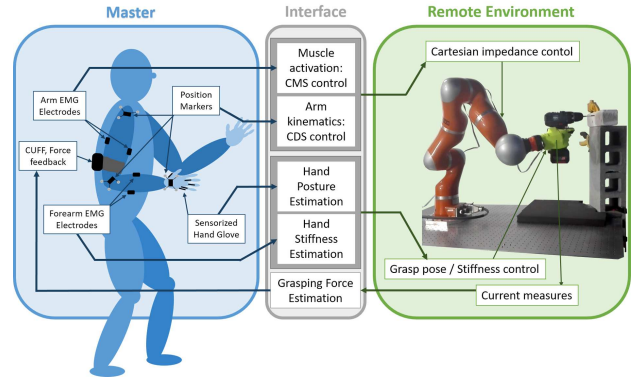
Master

Interface

Remote Environment

Arm EMG Electrodes

Position Markers

CUFF, Force feedback

Forearm EMG Electrodes

Sensorized Hand Glove

Muscle activation: CMS control

Arm kinematics: CDS control

Hand Posture Estimation

Hand Stiffness Estimation

Grasping Force Estimation

Cartesian impedance contol

Grasp pose / Stiffness control

Current measures